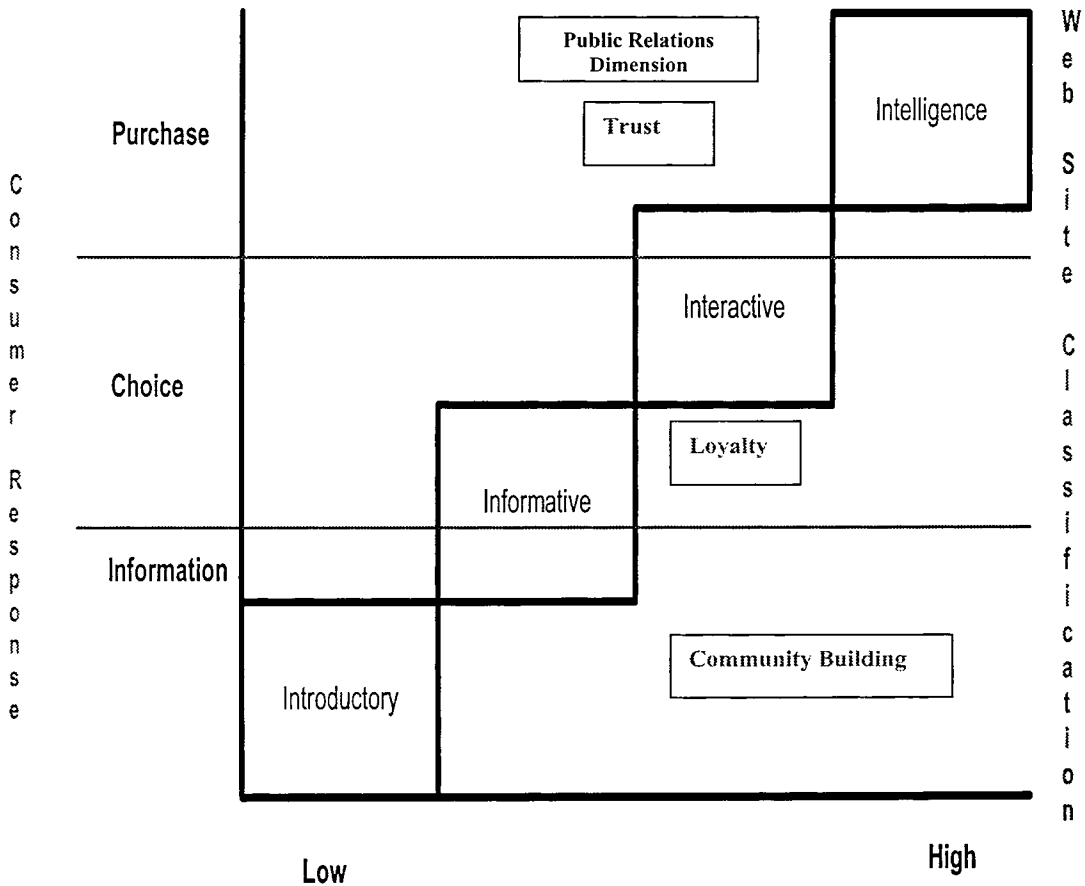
Consumer Response

Purchase

Choice

Information

Public Relations Dimension

Trust

Intelligence

Interactive

Loyalty

Informative

Community Building

Introductory

Low

High

Web Site Classification